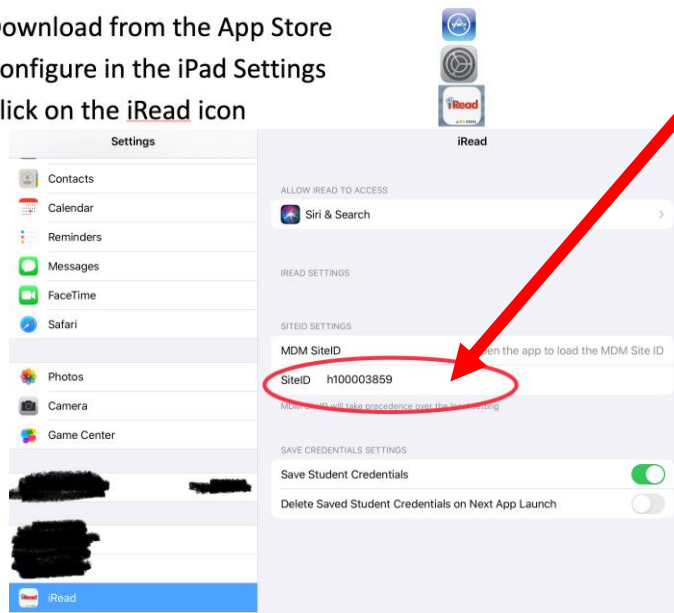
ownload from the App Store
onfigure in the iPad Settings
lick on the iRead icon

iRead

Settings

Contacts
Calendar
Reminders
Messages
FaceTime
Safari

Photos
Camera
Game Center

iRead

iRead

ALLOW IREAD TO ACCESS
Siri & Search

IREAD SETTINGS

SITEID SETTINGS
MDM SiteID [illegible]en the app to load the MDM Site ID
SiteID h100003859
MD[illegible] will take precedence over the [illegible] setting

SAVE CREDENTIALS SETTINGS
Save Student Credentials
Delete Saved Student Credentials on Next App Launch